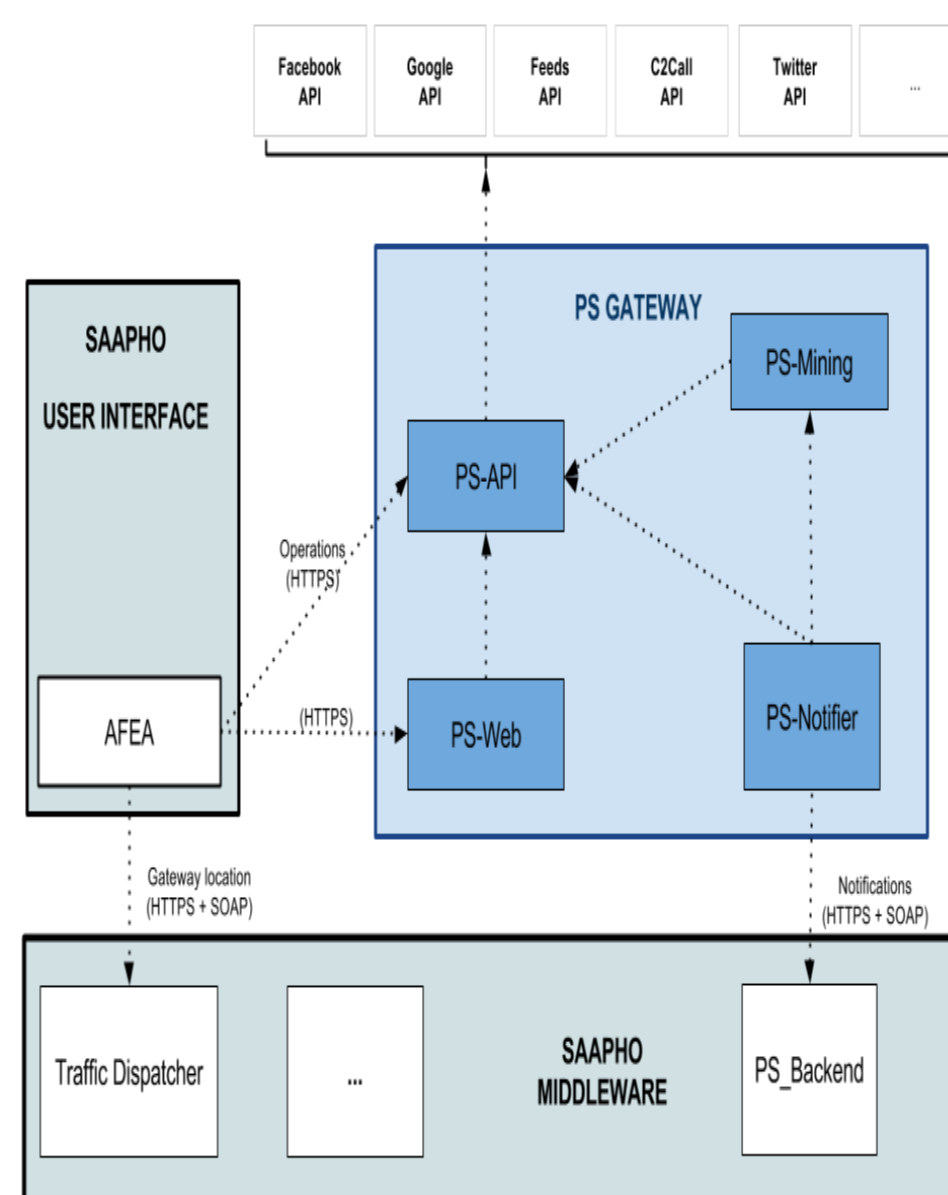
Facebook API

Google API

Feeds API

C2Call API

Twitter API

...

SAAPHO

USER INTERFACE

PS GATEWAY

PS-Mining

PS-API

Operations (HTTPS)

(HTTPS)

AFEA

PS-Web

PS-Notifier

Gateway location (HTTPS + SOAP)

Notifications (HTTPS + SOAP)

Traffic Dispatcher

...

SAAPHO MIDDLEWARE

PS_Backend